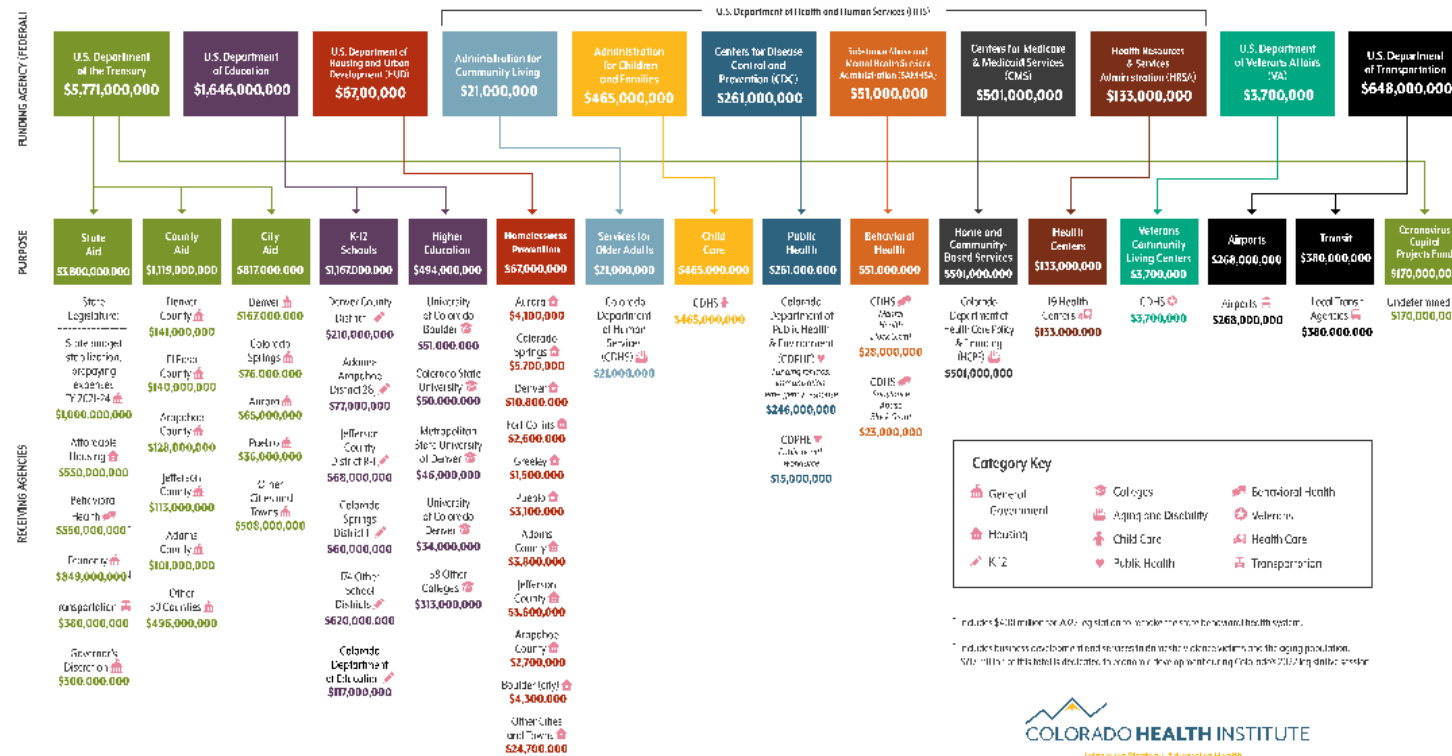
FUNDING AGENCY (FEDERAL)

U.S. Department of Health and Human Services (HHS)

U.S. Department of the Treasury $5,771,000,000

U.S. Department of Education $1,646,000,000

U.S. Department of Housing and Urban Development (HUD) $67,00,000

Administration for Community Living $21,000,000

Administration for Children and Families $465,000,000

Centers for Disease Control and Prevention (CDC) $261,000,000

Substance Abuse and Mental Health Services Administration (SAMHSA) $51,000,000

Centers for Medicare & Medicaid Services (CMS) $501,000,000

Health Resources & Services Administration (HRSA) $133,000,000

U.S. Department of Veterans Affairs (VA) $3,700,000

U.S. Department of Transportation $648,000,000

PURPOSE

State Aid $3,800,000,000

County Aid $1,119,000,000

City Aid $817,000,000

K-12 Schools $1,167,000,000

Higher Education $494,000,000

Homelessness Prevention $67,000,000

Services for Older Adults $21,000,000

Child Care $465,000,000

Public Health $261,000,000

Behavioral Health $51,000,000

Home and Community-Based Services $501,000,000

Health Centers $133,000,000

Veterans Community Living Centers $3,700,000

Airports $268,000,000

Transit $380,000,000

Coronavirus Capital Projects Fund $170,000,000

RECEIVING AGENCIES

State Legislature:

State budget stabilization, offsetting expenses FY 2021-24 $1,000,000,000

Affordable Housing $550,000,000

Behavioral Health $550,000,000*

Economy $849,000,000†

Transportation $380,000,000

Governor's Discretion $500,000,000

Denver County $141,000,000

El Paso County $140,000,000

Arapahoe County $128,000,000

Jefferson County $113,000,000

Adams County $101,000,000

Other 59 Counties $496,000,000

Denver $167,000,000

Colorado Springs $76,000,000

Aurora $65,000,000

Pueblo $36,000,000

Other Cities and Towns $508,000,000

Denver County District $210,000,000

Adams Arapahoe District 28J $77,000,000

Jefferson County District R-1 $68,000,000

Colorado Springs District 11 $60,000,000

174 Other School Districts $620,000,000

Colorado Department of Education $117,000,000

University of Colorado Boulder $51,000,000

Colorado State University $50,000,000

Metropolitan State University of Denver $46,000,000

University of Colorado Denver $34,000,000

59 Other Colleges $313,000,000

Aurora $4,100,000

Colorado Springs $5,700,000

Denver $10,800,000

Fort Collins $2,600,000

Greeley $1,500,000

Pueblo $3,100,000

Adams County $3,800,000

Jefferson County $3,600,000

Arapahoe County $2,700,000

Boulder (city) $4,300,000

Other Cities and Towns $24,700,000

Colorado Department of Human Services (CDHS) $21,000,000

CDHS $465,000,000

Colorado Department of Public Health & Environment (CDPHE) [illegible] $246,000,000

CDPHE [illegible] $15,000,000

CDHS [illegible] $28,000,000

CDHS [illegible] $23,000,000

Colorado Department of Health Care Policy & Financing (HCPF) $501,000,000

19 Health Centers $133,000,000

CDHS $3,700,000

Airports $268,000,000

Local Transit Agencies $380,000,000

Undetermined $170,000,000

Category Key

General Government
Housing
K-12
Colleges
Aging and Disability
Child Care
Public Health
Behavioral Health
Veterans
Health Care
Transportation

* Includes $450 million for ARPA legislation to remake the state behavioral health system.

† Includes business development and services to domestic violence victims and the aging population. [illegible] of this total is dedicated to economic development during Colorado's 2022 legislative session.

COLORADO HEALTH INSTITUTE

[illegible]